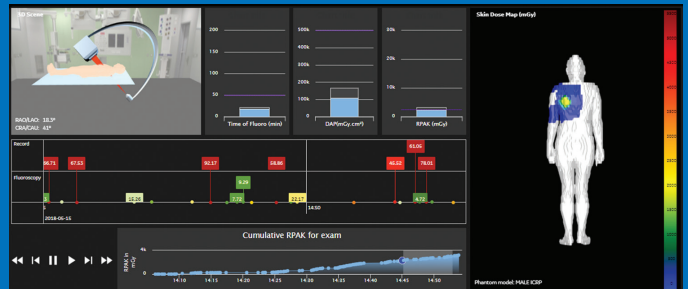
3D Screen

RAO/LAO: 18.3°
CRA/CAU: 43°

200
150
100
50
0
Time of Fluoro (min)

500k
400k
300k
200k
100k
0
DAP(mGy.cm²)

15k
10k
5k
0
RPAK (mGy)

Skin Dose Map (mGy)

Record
Fluoroscopy

36.71
57.53
82.17
58.80
40.52
81.05
78.01
9.26
15.05
7.72
22.17
4.72
5
2018-06-15
14:50

Cumulative RPAK for exam
RPAK in mGy
4k
2k
0
14:10
14:15
14:20
14:25
14:30
14:35
14:40
14:45
14:50

Phantom model: MALE ICRP